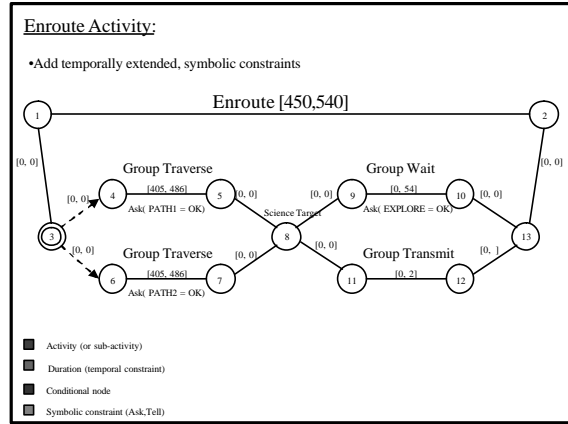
Enroute Activity:

•Add temporally extended, symbolic constraints

1

Enroute [450,540]

2

[0, 0]

[0, 0]

Group Traverse

[405, 486]

4

5

Ask( PATH1 = OK)

[0, 0]

Science Target

8

[0, 0]

Group Wait

[0, 54]

9

10

Ask( EXPLORE = OK)

[0, 0]

[0, 0]

3

[0, 0]

Group Traverse

[405, 486]

6

7

Ask( PATH2 = OK)

[0, 0]

[0, 0]

Group Transmit

[0, 2]

11

12

[0, ]

13

Activity (or sub-activity)

Duration (temporal constraint)

Conditional node

Symbolic constraint (Ask,Tell)